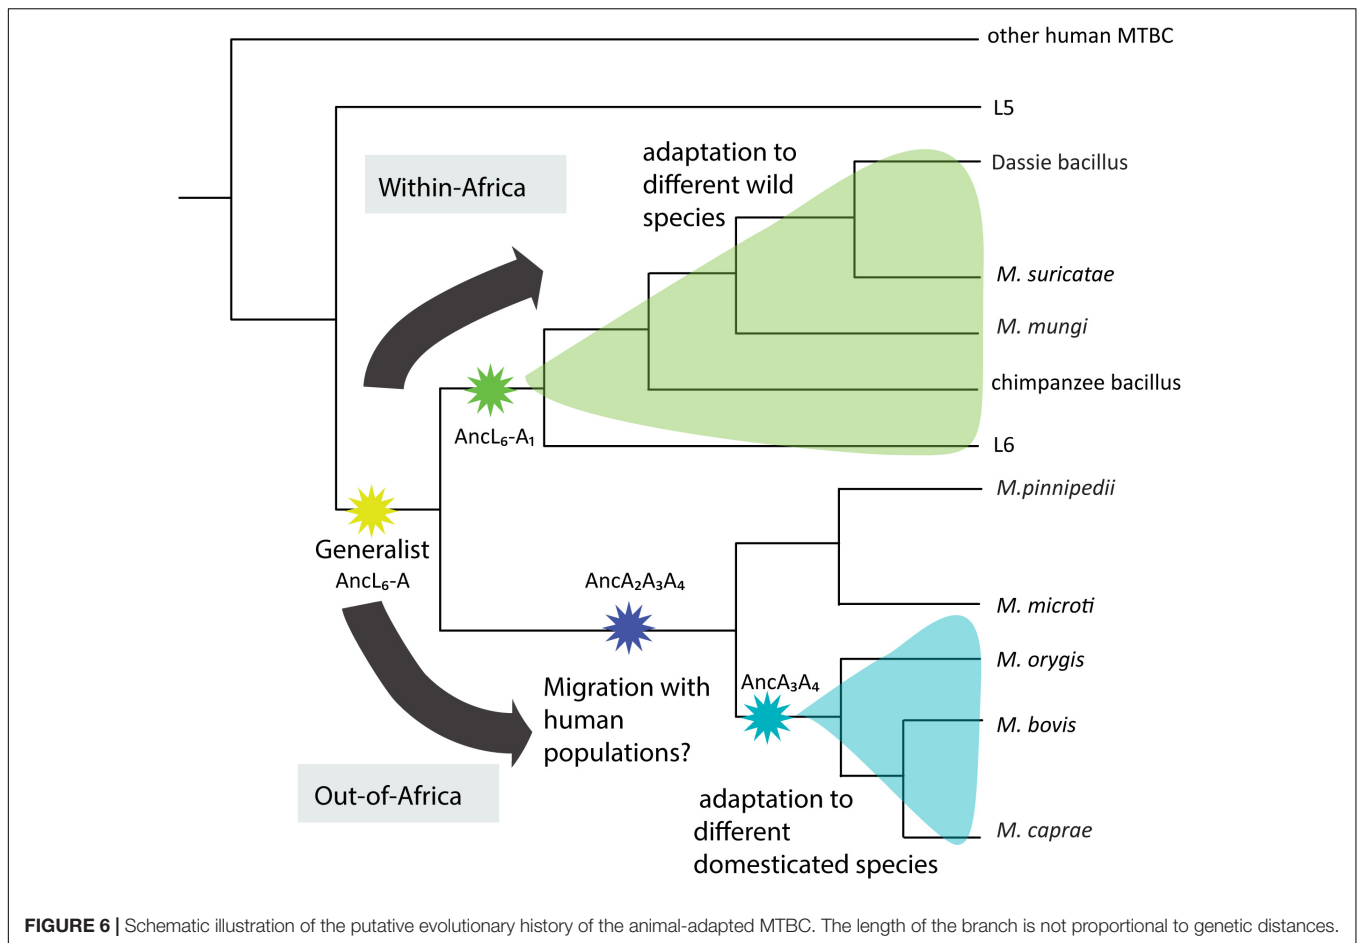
other human MTBC

L5

Within-Africa

adaptation to different wild species

Dassie bacillus

M. suricatae

M. mungi

chimpanzee bacillus

$AncL_6$-$A_1$

L6

M.pinnipedii

Generalist
$AncL_6$-A

$AncA_2A_3A_4$

M. microti

M. orygis

$AncA_3A_4$

Migration with human populations?

M. bovis

Out-of-Africa

adaptation to different domesticated species

M. caprae

**FIGURE 6 |** Schematic illustration of the putative evolutionary history of the animal-adapted MTBC. The length of the branch is not proportional to genetic distances.